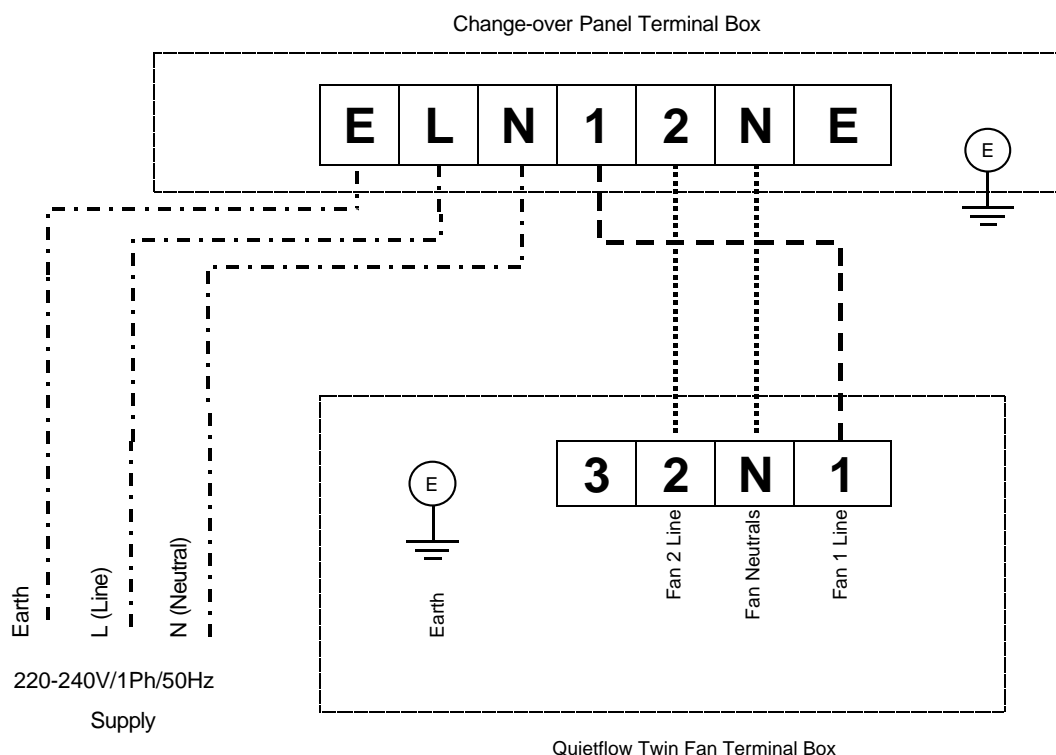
Change-over Panel Terminal Box

| E | L | N | 1 | 2 | N | E |
|---|---|---|---|---|---|---|

E

| 3 | 2 | N | 1 |
|---|---|---|---|

E

Earth

Fan 2 Line

Fan Neutrals

Fan 1 Line

Earth

L (Line)

N (Neutral)

220-240V/1Ph/50Hz

Supply

Quietflow Twin Fan Terminal Box